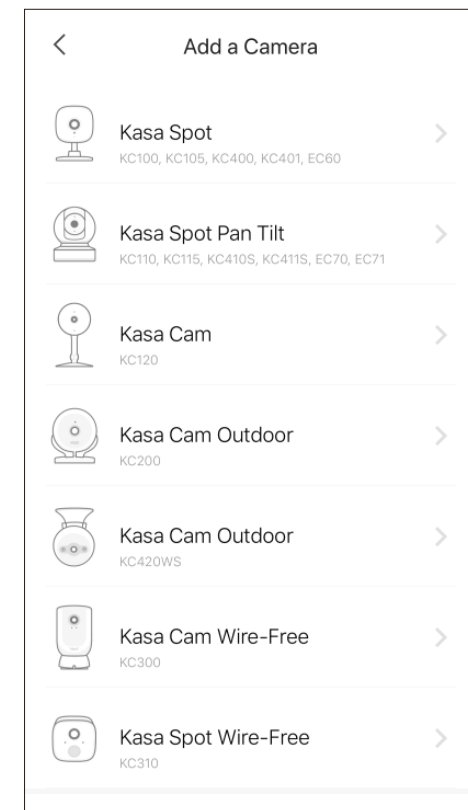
Add a Camera

Kasa Spot
KC100, KC105, KC400, KC401, EC60

Kasa Spot Pan Tilt
KC110, KC115, KC410S, KC411S, EC70, EC71

Kasa Cam
KC120

Kasa Cam Outdoor
KC200

Kasa Cam Outdoor
KC420WS

Kasa Cam Wire-Free
KC300

Kasa Spot Wire-Free
KC310